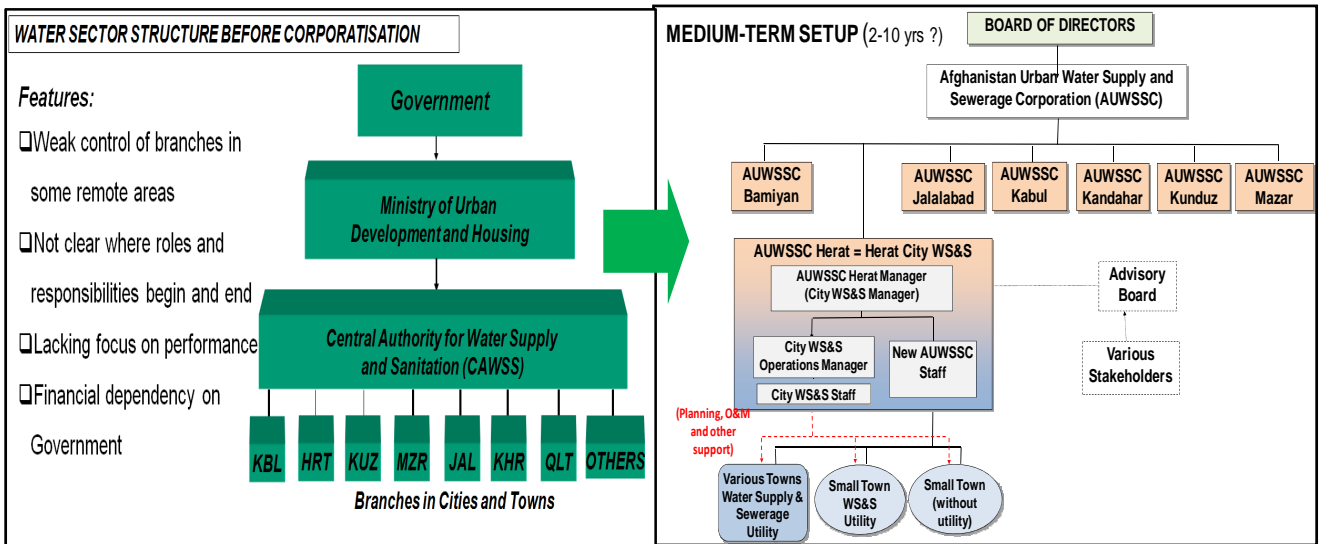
WATER SECTOR STRUCTURE BEFORE CORPORATISATION

Features:

❑Weak control of branches in some remote areas

❑Not clear where roles and responsibilities begin and end

❑Lacking focus on performance

❑Financial dependency on Government

Government

Ministry of Urban Development and Housing

Central Authority for Water Supply and Sanitation (CAWSS)

KBL HRT KUZ MZR JAL KHR QLT OTHERS

Branches in Cities and Towns

MEDIUM-TERM SETUP (2-10 yrs ?)

BOARD OF DIRECTORS

Afghanistan Urban Water Supply and Sewerage Corporation (AUWSSC)

AUWSSC Bamiyan

AUWSSC Jalalabad

AUWSSC Kabul

AUWSSC Kandahar

AUWSSC Kunduz

AUWSSC Mazar

AUWSSC Herat = Herat City WS&S

AUWSSC Herat Manager (City WS&S Manager)

City WS&S Operations Manager

New AUWSSC Staff

City WS&S Staff

Advisory Board

Various Stakeholders

(Planning, O&M and other support)

Various Towns Water Supply & Sewerage Utility

Small Town WS&S Utility

Small Town (without utility)